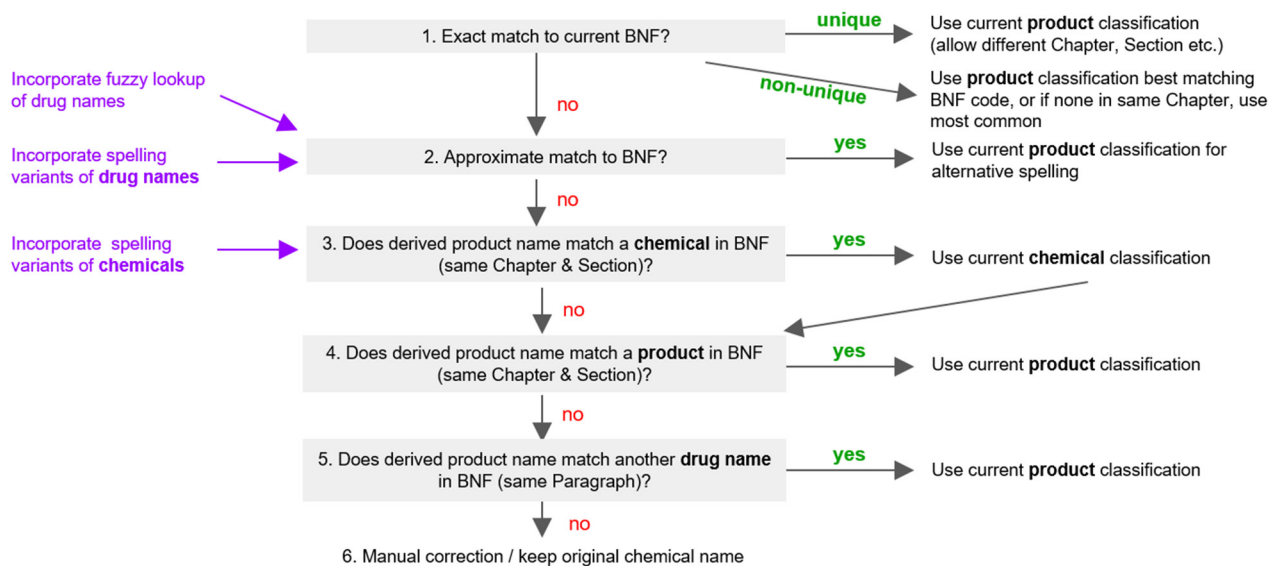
1. Exact match to current BNF?

unique

Use current **product** classification (allow different Chapter, Section etc.)

non-unique

Use **product** classification best matching BNF code, or if none in same Chapter, use most common

Incorporate fuzzy lookup of drug names

no

Incorporate spelling variants of **drug names**

2. Approximate match to BNF?

yes

Use current **product** classification for alternative spelling

no

Incorporate spelling variants of **chemicals**

3. Does derived product name match a **chemical** in BNF (same Chapter & Section)?

yes

Use current **chemical** classification

no

4. Does derived product name match a **product** in BNF (same Chapter & Section)?

yes

Use current **product** classification

no

5. Does derived product name match another **drug name** in BNF (same Paragraph)?

yes

Use current **product** classification

no

6. Manual correction / keep original chemical name